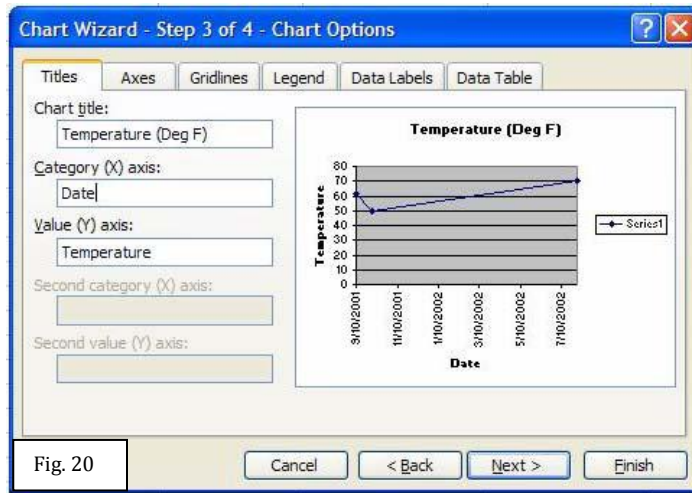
Chart Wizard - Step 3 of 4 - Chart Options

?

Titles | Axes | Gridlines | Legend | Data Labels | Data Table

Chart title:
Temperature (Deg F)
Category (X) axis:
Date
Value (Y) axis:
Temperature
Second category (X) axis:

Second value (Y) axis:

Temperature (Deg F)

80
70
60
50
40
30
20
10
0

Temperature

9/10/2001
11/10/2001
1/10/2002
3/10/2002
5/10/2002
7/10/2002

Date

Series1

Fig. 20

Cancel | < Back | Next > | Finish